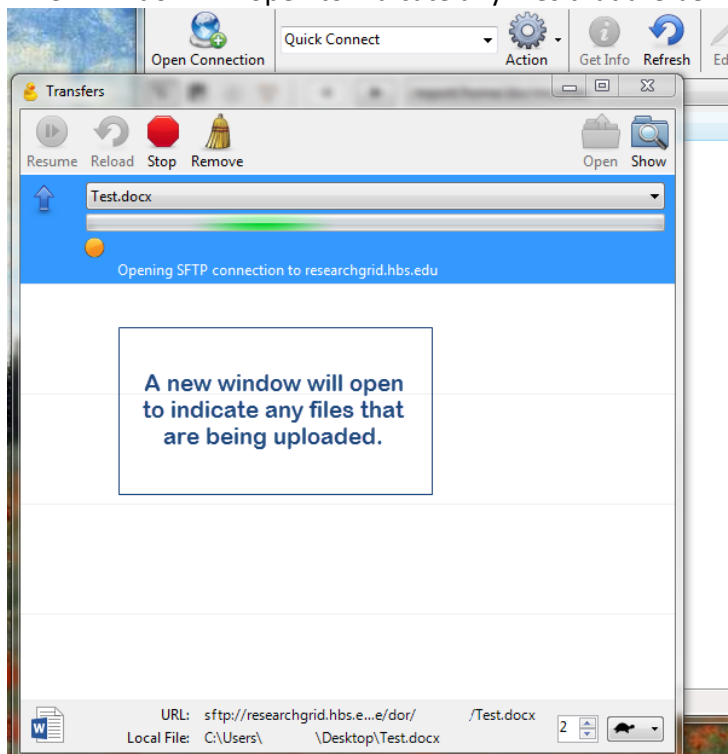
Open Connection
Quick Connect
Action
Get Info
Refresh
Ed

Transfers

Resume
Reload
Stop
Remove
Open
Show

Test.docx

Opening SFTP connection to researchgrid.hbs.edu

A new window will open to indicate any files that are being uploaded.

URL: sftp://researchgrid.hbs.e...e/dor/ /Test.docx
Local File: C:\Users\ \Desktop\Test.docx
2